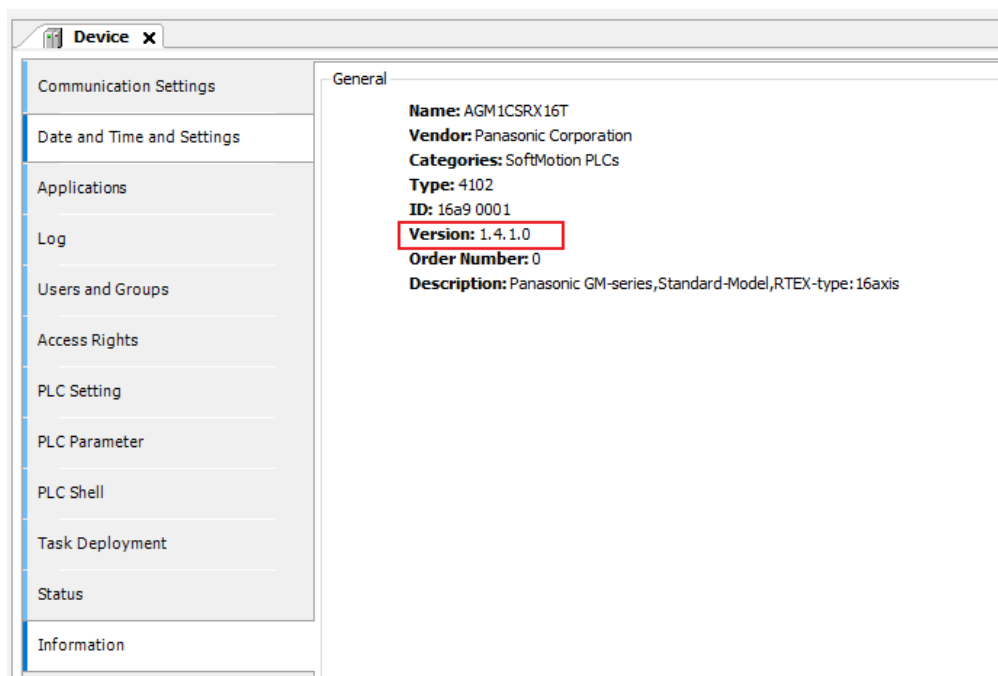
Device ✕

Communication Settings
Date and Time and Settings
Applications
Log
Users and Groups
Access Rights
PLC Setting
PLC Parameter
PLC Shell
Task Deployment
Status
Information

General

**Name:** AGM1CSRX16T
**Vendor:** Panasonic Corporation
**Categories:** SoftMotion PLCs
**Type:** 4102
**ID:** 16a9 0001
**Version:** 1.4.1.0
**Order Number:** 0
**Description:** Panasonic GM-series,Standard-Model,RTEX-type:16axis